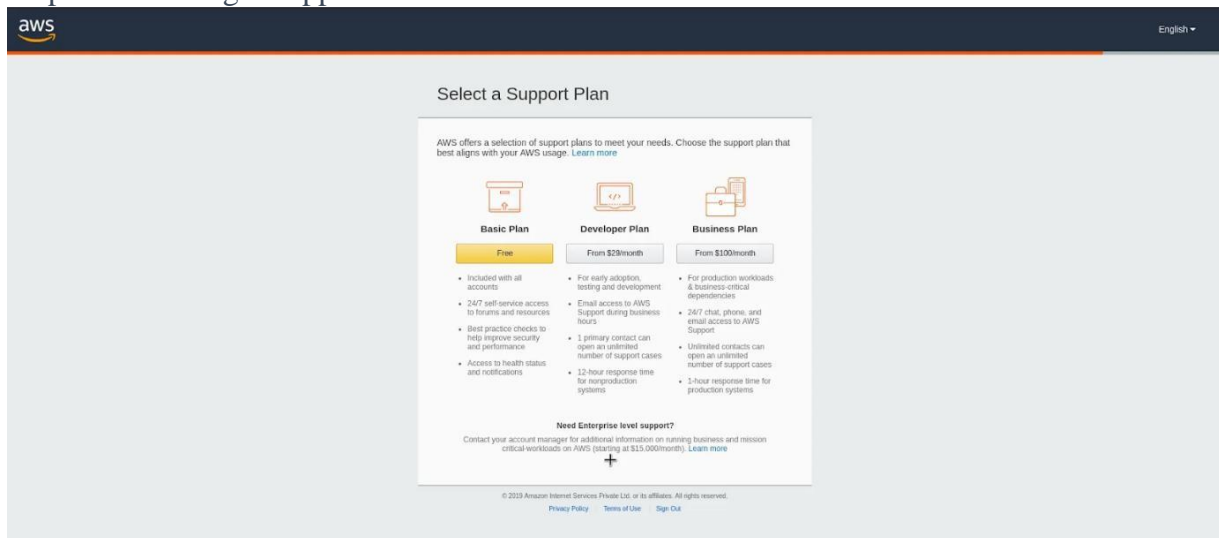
aws

English ▾

Select a Support Plan

AWS offers a selection of support plans to meet your needs. Choose the support plan that best aligns with your AWS usage. Learn more

Basic Plan

Free

- Included with all accounts
- 24/7 self-service access to forums and resources
- Best practice checks to help improve security and performance
- Access to health status and notifications

Developer Plan

From $29/month

- For early adoption, testing and development
- Email access to AWS Support during business hours
- 1 primary contact can open an unlimited number of support cases
- 12-hour response time for nonproduction systems

Business Plan

From $100/month

- For production workloads & business-critical dependencies
- 24/7 chat, phone, and email access to AWS Support
- Unlimited contacts can open an unlimited number of support cases
- 1-hour response time for production systems

Need Enterprise level support?

Contact your account manager for additional information on running business and mission critical-workloads on AWS (starting at $15,000/month). Learn more

© 2019 Amazon Internet Services Private Ltd. or its affiliates. All rights reserved.

Privacy Policy | Terms of Use | Sign Out